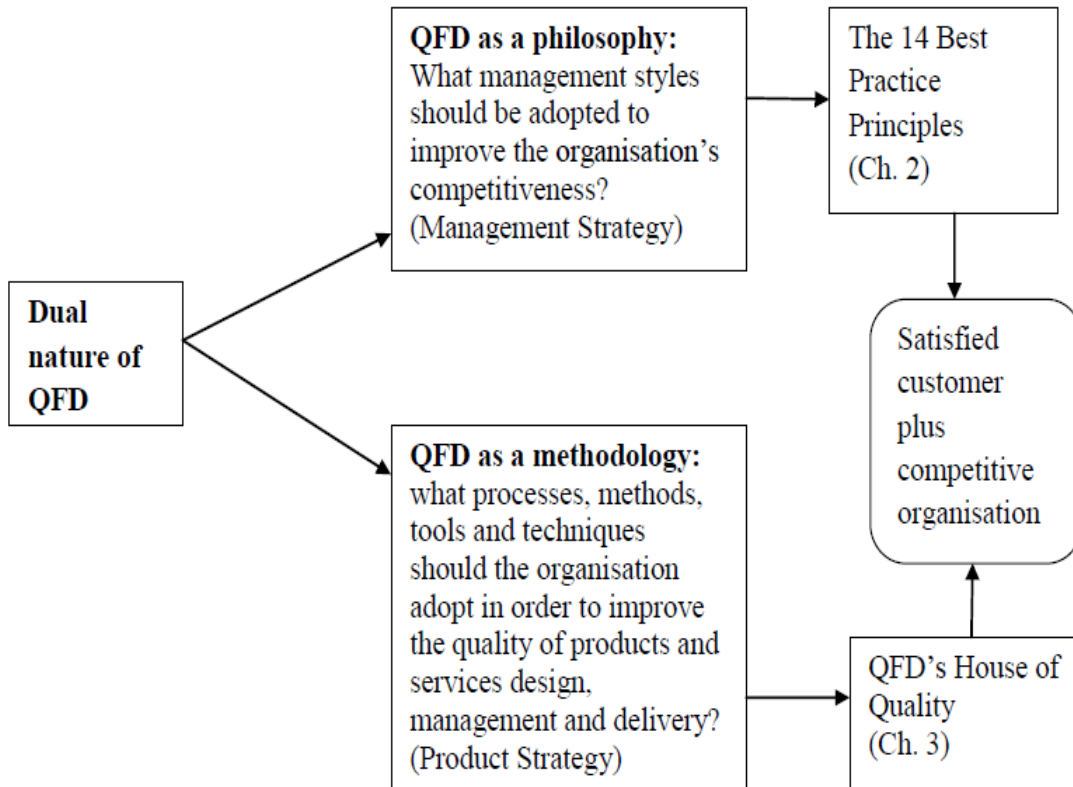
Dual nature of QFD

QFD as a philosophy: What management styles should be adopted to improve the organisation's competitiveness? (Management Strategy)

The 14 Best Practice Principles (Ch. 2)

Satisfied customer plus competitive organisation

QFD as a methodology: what processes, methods, tools and techniques should the organisation adopt in order to improve the quality of products and services design, management and delivery? (Product Strategy)

QFD's House of Quality (Ch. 3)